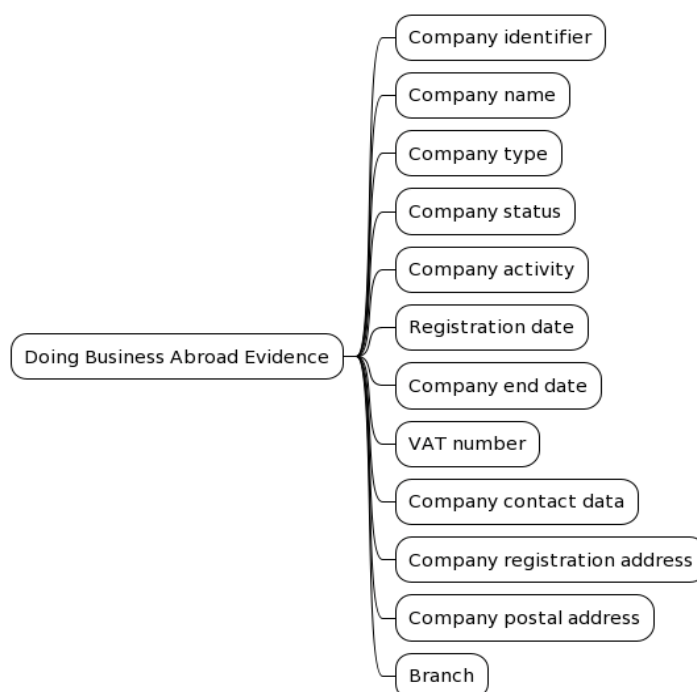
Doing Business Abroad Evidence

Company identifier

Company name

Company type

Company status

Company activity

Registration date

Company end date

VAT number

Company contact data

Company registration address

Company postal address

Branch